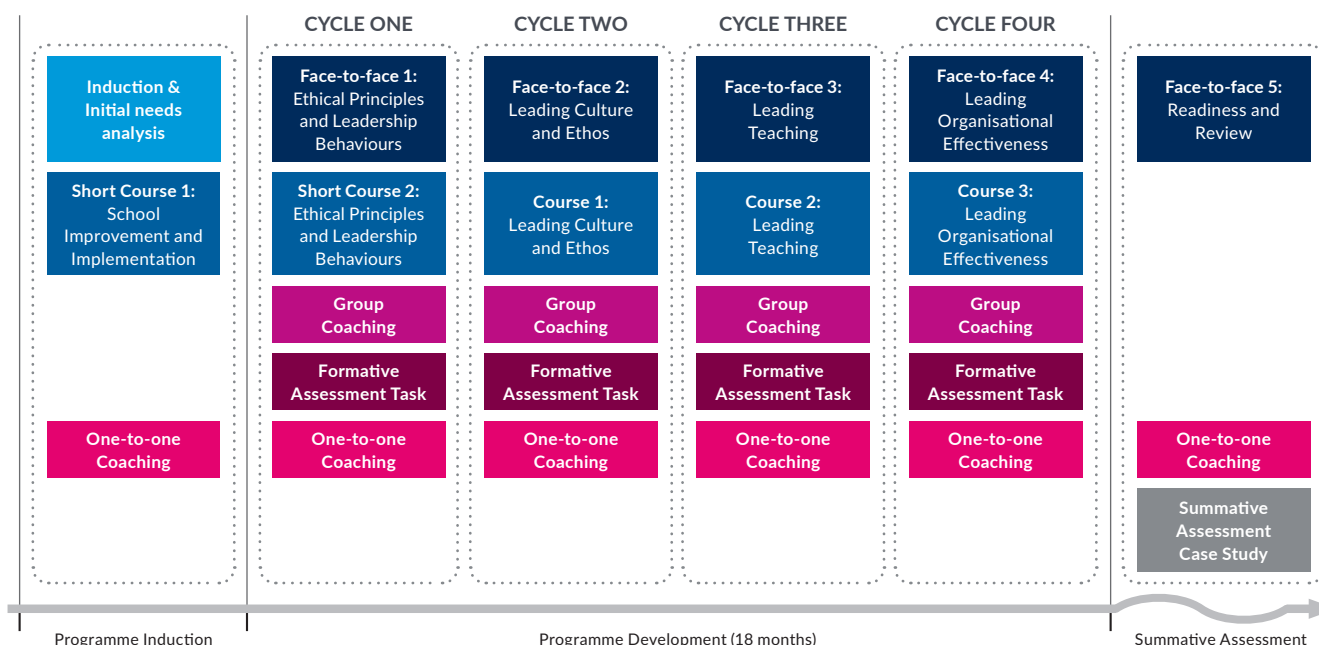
CYCLE ONE
CYCLE TWO
CYCLE THREE
CYCLE FOUR

Induction & Initial needs analysis

Short Course 1: School Improvement and Implementation

One-to-one Coaching

Face-to-face 1: Ethical Principles and Leadership Behaviours

Short Course 2: Ethical Principles and Leadership Behaviours

Group Coaching

Formative Assessment Task

One-to-one Coaching

Face-to-face 2: Leading Culture and Ethos

Course 1: Leading Culture and Ethos

Group Coaching

Formative Assessment Task

One-to-one Coaching

Face-to-face 3: Leading Teaching

Course 2: Leading Teaching

Group Coaching

Formative Assessment Task

One-to-one Coaching

Face-to-face 4: Leading Organisational Effectiveness

Course 3: Leading Organisational Effectiveness

Group Coaching

Formative Assessment Task

One-to-one Coaching

Face-to-face 5: Readiness and Review

One-to-one Coaching

Summative Assessment Case Study

Programme Induction
Programme Development (18 months)
Summative Assessment